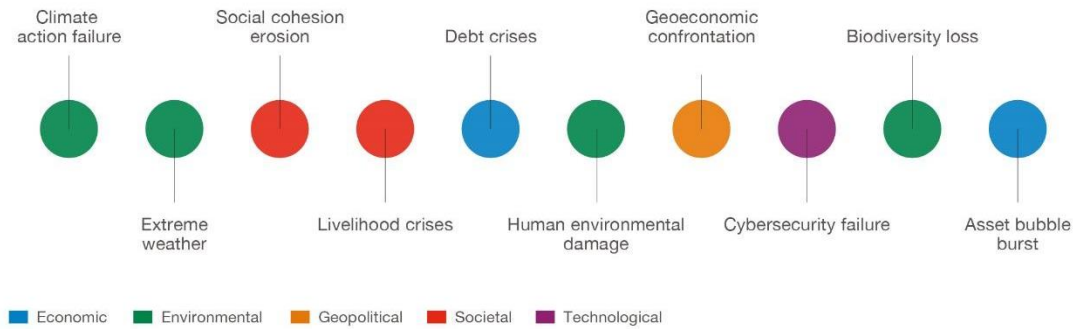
Climate action failure

Extreme weather

Social cohesion erosion

Livelihood crises

Debt crises

Human environmental damage

Geoeconomic confrontation

Cybersecurity failure

Biodiversity loss

Asset bubble burst

Economic Environmental Geopolitical Societal Technological